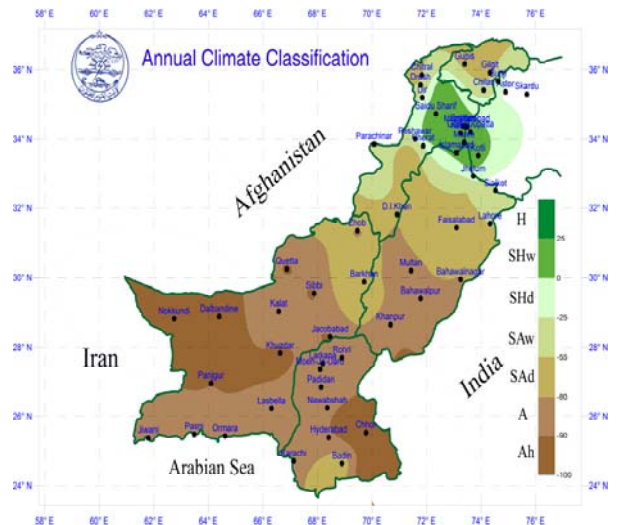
58° E 60° E 62° E 64° E 66° E 68° E 70° E 72° E 74° E 76° E

Annual Climate Classification

36° N
34° N
32° N
30° N
28° N
26° N
24° N

Afghanistan
Iran
India
Arabian Sea

Gupis
Gilgit
Chitral
Drosh
Dir
Chilas
Astor
Skardu
Saidu Sharif
Parachinar
Peshawar
Islamabad
Kotli
Jhelum
Sialkot
D.I.Khan
Lahore
Faisalabad
Zhob
Quetta
Sibbi
Barkhan
Multan
Bahawalnagar
Bahawalpur
Khanpur
Nokkundi
Dalbandine
Kalat
Jacobabad
Khuzdar
Larkana
Moen-jo-daro
Rohri
Panjgur
Padidan
Lasbela
Nawabshah
Jiwani
Pasni
Ormara
Hyderabad
Chhor
Karachi
Badin

H
SHw
SHd
SAw
SAd
A
Ah

25
0
-25
-55
-80
-90
-100

36° N
34° N
32° N
30° N
28° N
26° N
24° N

58° E 60° E 62° E 64° E 66° E 68° E 70° E 72° E 74° E 76° E